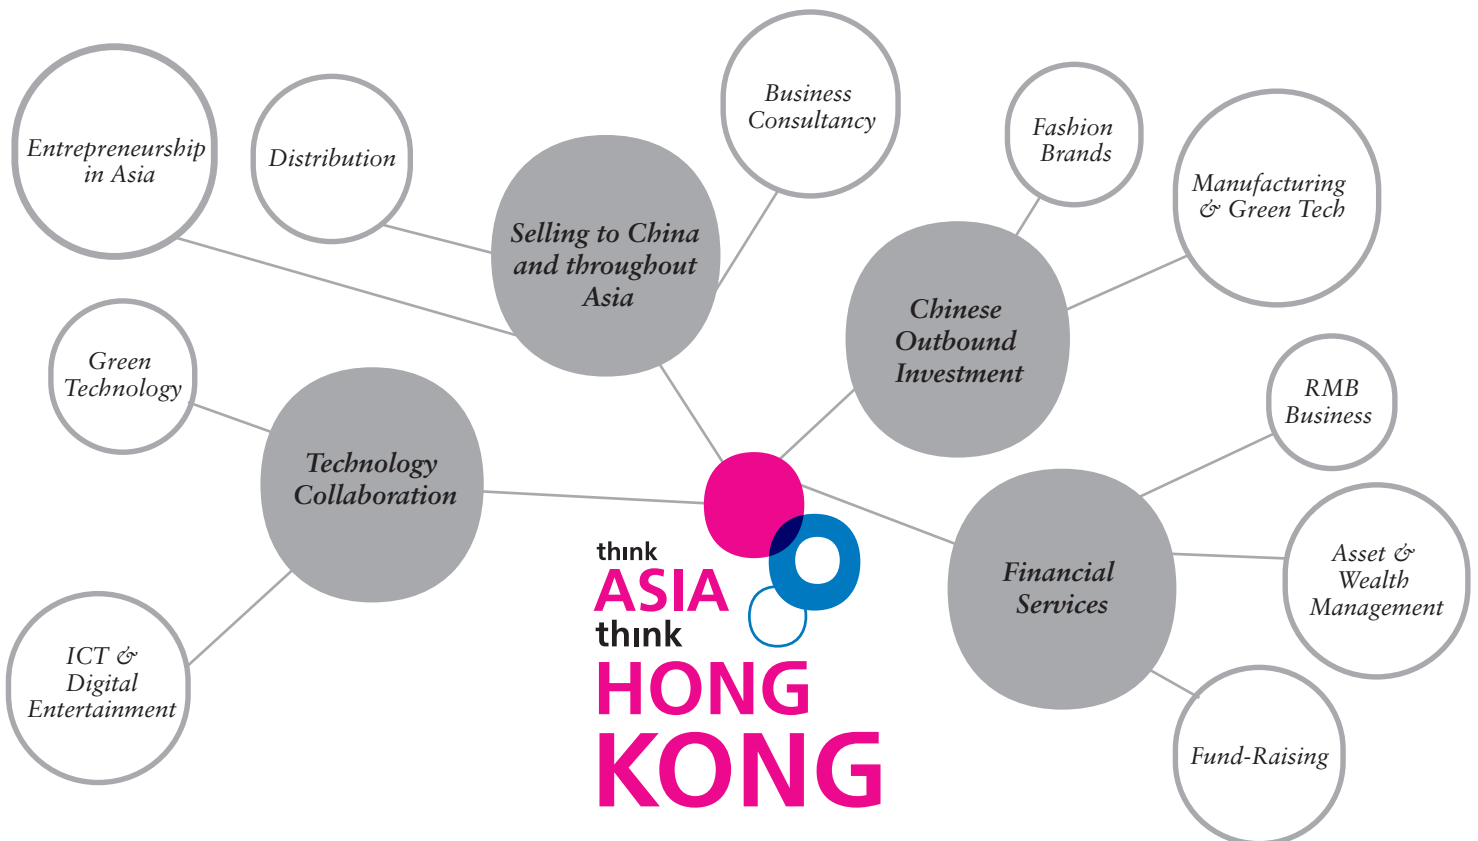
Entrepreneurship in Asia

Distribution

Business Consultancy

Selling to China and throughout Asia

Fashion Brands

Manufacturing & Green Tech

Chinese Outbound Investment

Green Technology

Technology Collaboration

RMB Business

Asset & Wealth Management

Financial Services

ICT & Digital Entertainment

Fund-Raising

think ASIA think HONG KONG